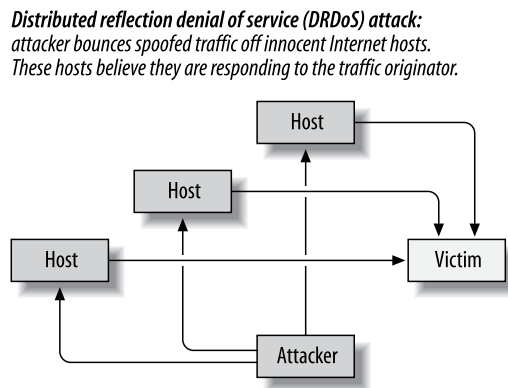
**Distributed reflection denial of service (DRDoS) attack:**
attacker bounces spoofed traffic off innocent Internet hosts. These hosts believe they are responding to the traffic originator.

Host

Host

Host

Victim

Attacker